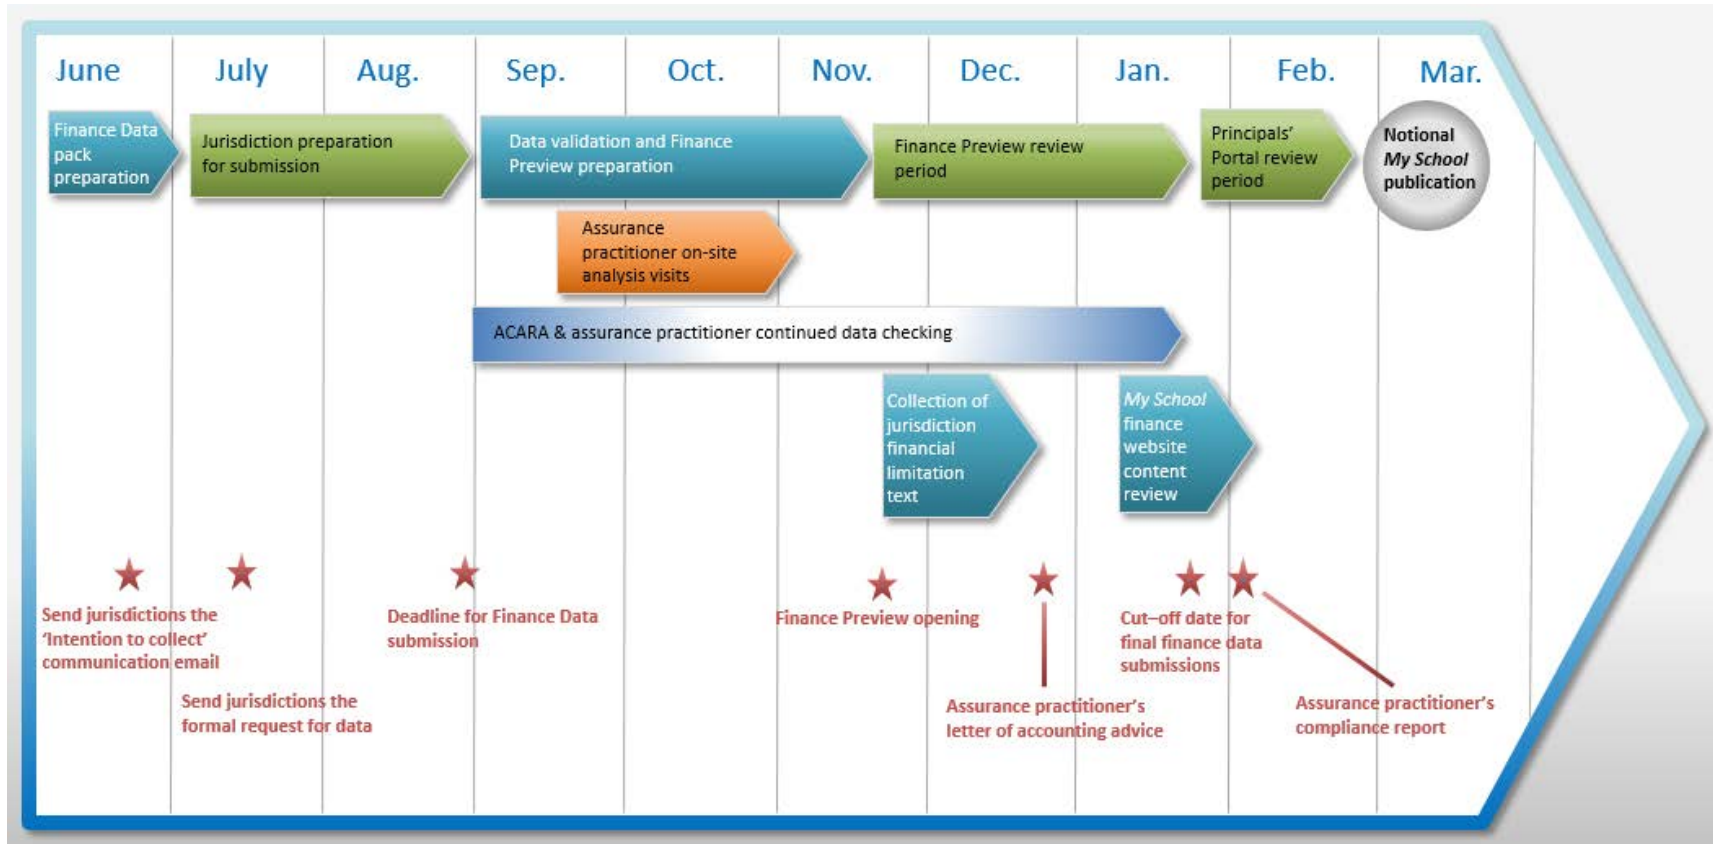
June July Aug. Sep. Oct. Nov. Dec. Jan. Feb. Mar.

Finance Data pack preparation

Jurisdiction preparation for submission

Data validation and Finance Preview preparation

Finance Preview review period

Principals' Portal review period

Notional *My School* publication

Assurance practitioner on-site analysis visits

ACARA & assurance practitioner continued data checking

Collection of jurisdiction financial limitation text

*My School* finance website content review

Send jurisdictions the 'Intention to collect' communication email

Send jurisdictions the formal request for data

Deadline for Finance Data submission

Finance Preview opening

Assurance practitioner's letter of accounting advice

Cut–off date for final finance data submissions

Assurance practitioner's compliance report